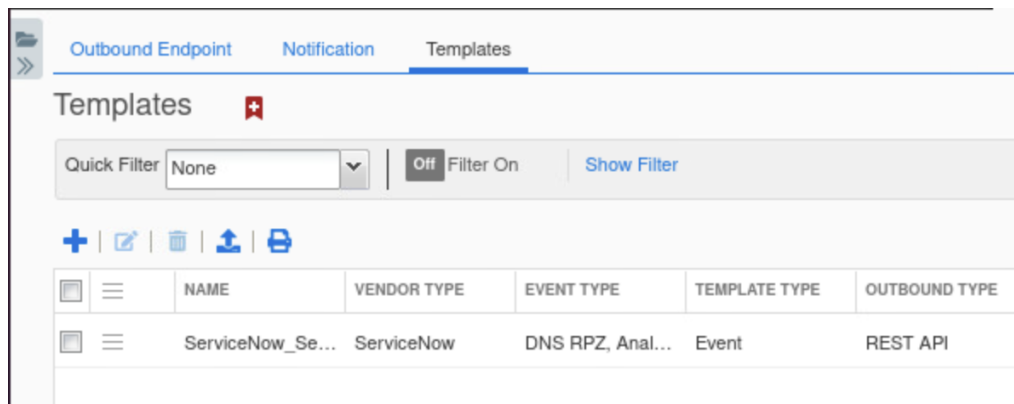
Outbound Endpoint Notification Templates

Templates

Quick Filter None

Off Filter On

Show Filter

| | | NAME | VENDOR TYPE | EVENT TYPE | TEMPLATE TYPE | OUTBOUND TYPE |
|---|---|---|---|---|---|---|
| | | ServiceNow_Se... | ServiceNow | DNS RPZ, Anal... | Event | REST API |